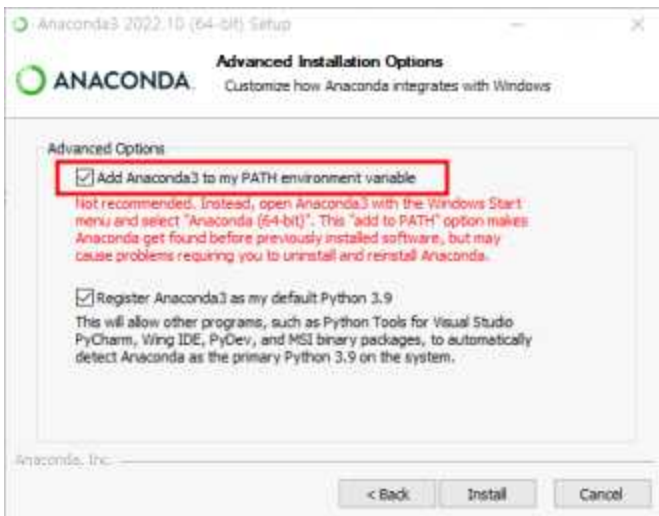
Anaconda3 2022.10 (64-bit) Setup

ANACONDA.

Advanced Installation Options

Customize how Anaconda integrates with Windows

Advanced Options

Add Anaconda3 to my PATH environment variable

Not recommended. Instead, open Anaconda3 with the Windows Start menu and select "Anaconda (64-bit)". This "add to PATH" option makes Anaconda get found before previously installed software, but may cause problems requiring you to uninstall and reinstall Anaconda.

Register Anaconda3 as my default Python 3.9

This will allow other programs, such as Python Tools for Visual Studio PyCharm, Wing IDE, PyDev, and MSI binary packages, to automatically detect Anaconda as the primary Python 3.9 on the system.

Anaconda, Inc.

< Back

Install

Cancel